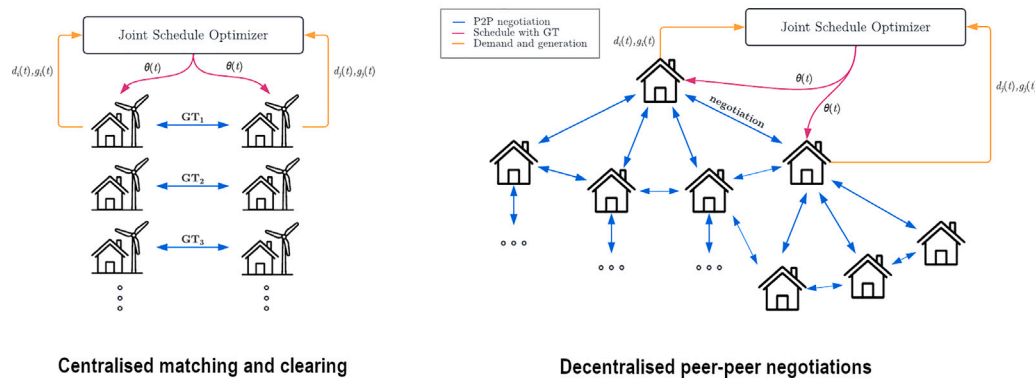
Joint Schedule Optimizer

$d_i(t), g_i(t)$

$\theta(t)$

$\theta(t)$

$d_j(t), g_j(t)$

$GT_1$

$GT_2$

$GT_3$

Centralised matching and clearing

P2P negotiation
Schedule with GT
Demand and generation

Joint Schedule Optimizer

$d_i(t), g_i(t)$

$\theta(t)$

negotiation

$\theta(t)$

$d_j(t), g_j(t)$

Decentralised peer-peer negotiations